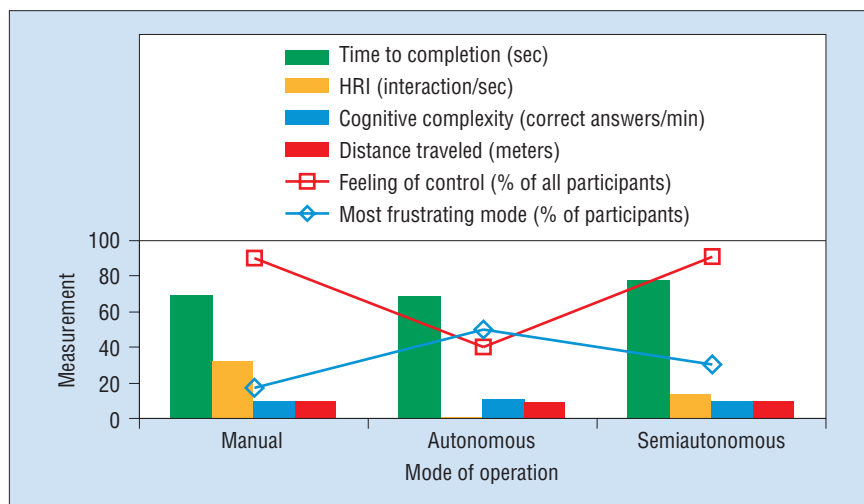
Time to completion (sec)
HRI (interaction/sec)
Cognitive complexity (correct answers/min)
Distance traveled (meters)
Feeling of control (% of all participants)
Most frustrating mode (% of participants)

100
80
60
40
20
0

Measurement

Manual
Autonomous
Semiautonomous

Mode of operation